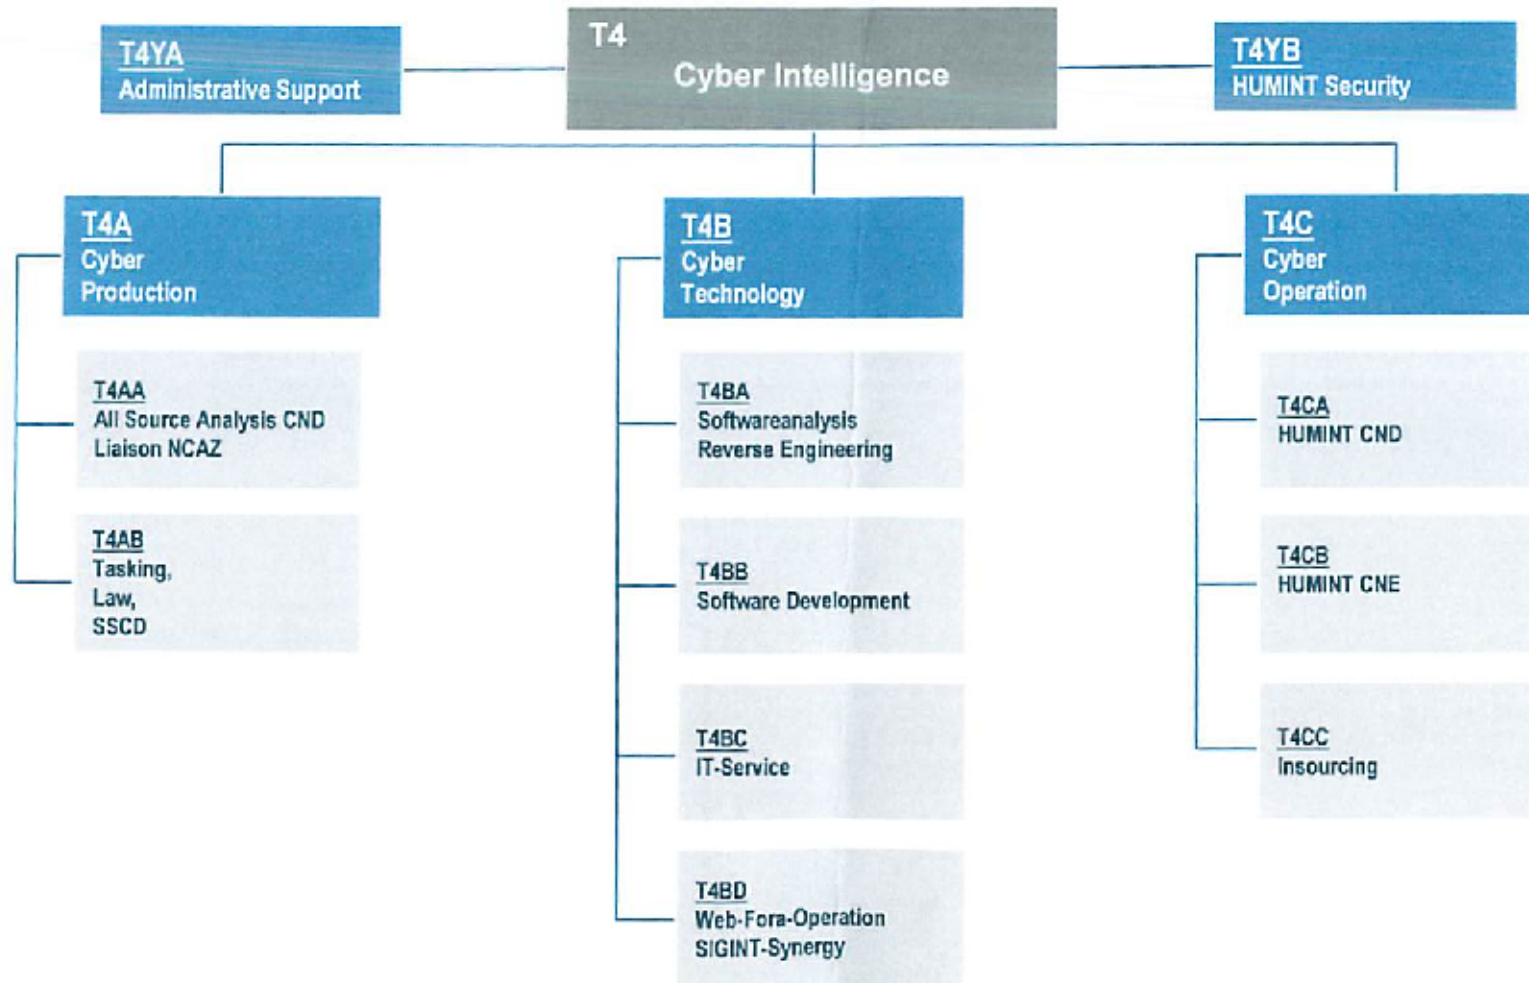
T4YA
Administrative Support

T4
Cyber Intelligence

T4YB
HUMINT Security

T4A
Cyber
Production

T4AA
All Source Analysis CND
Liaison NCAZ

T4AB
Tasking,
Law,
SSCD

T4B
Cyber
Technology

T4BA
Softwareanalysis
Reverse Engineering

T4BB
Software Development

T4BC
IT-Service

T4BD
Web-Fora-Operation
SIGINT-Synergy

T4C
Cyber
Operation

T4CA
HUMINT CND

T4CB
HUMINT CNE

T4CC
Insourcing